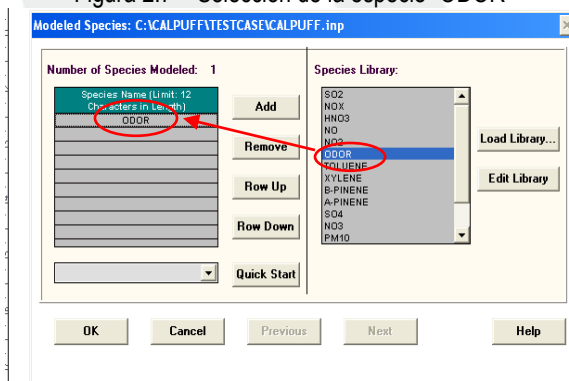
Figura 2.7 – Selección de la especie "ODOR"

Modeled Species: C:\CALPUFF\TESTCASE\CALPUFF.inp

Number of Species Modeled: 1

| Species Name (Limit: 12 Characters in Length) |
|---|
| ODOR |

Add

Remove

Row Up

Row Down

Quick Start

Species Library:

SO2
NOX
HNO3
NO
NO2
ODOR
TOLUENE
XYLENE
B-PINENE
A-PINENE
SO4
NO3
PM10

Load Library...

Edit Library

OK

Cancel

Previous

Next

Help